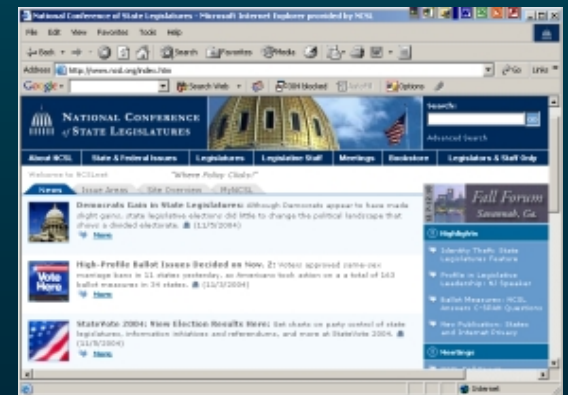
National Conference of State Legislatures - Microsoft Internet Explorer provided by NCSL

File Edit View Favorites Tools Help

Back Search Favorites Media

Address http://www.ncsl.org/index.htm Go Links

Google Search Web 534 blocked Options

NATIONAL CONFERENCE of STATE LEGISLATURES

Search:

Advanced Search

About NCSL State & Federal Issues Legislatures Legislative Staff Meetings Bookstore Legislators & Staff Only

Welcome to NCSLnet "Where Policy Clicks!"

News Issue Areas Site Overview MyNCSL

Democrats Gain in State Legislatures: Although Democrats appear to have made slight gains, state legislative elections did little to change the political landscape that shows a divided electorate. (11/5/2004)
More

Vote Here

High-Profile Ballot Issues Decided on Nov. 2: Voters approved same-sex marriage bans in 11 states yesterday, as Americans took action on a total of 163 ballot measures in 34 states. (11/3/2004)
More

StateVote 2004: New Election Results Here: Get charts on party control of state legislatures, information initiatives and referendums, and more at StateVote 2004. (11/5/2004)
More

Fall Forum
Savannah, Ga.

Highlights

Identity Theft: State Legislatures Feature

Profile in Legislative Leadership: NJ Speaker

Ballot Measures: NCSL Answers C-SPAN Questions

New Publication: States and Internet Privacy

Meetings

Internet